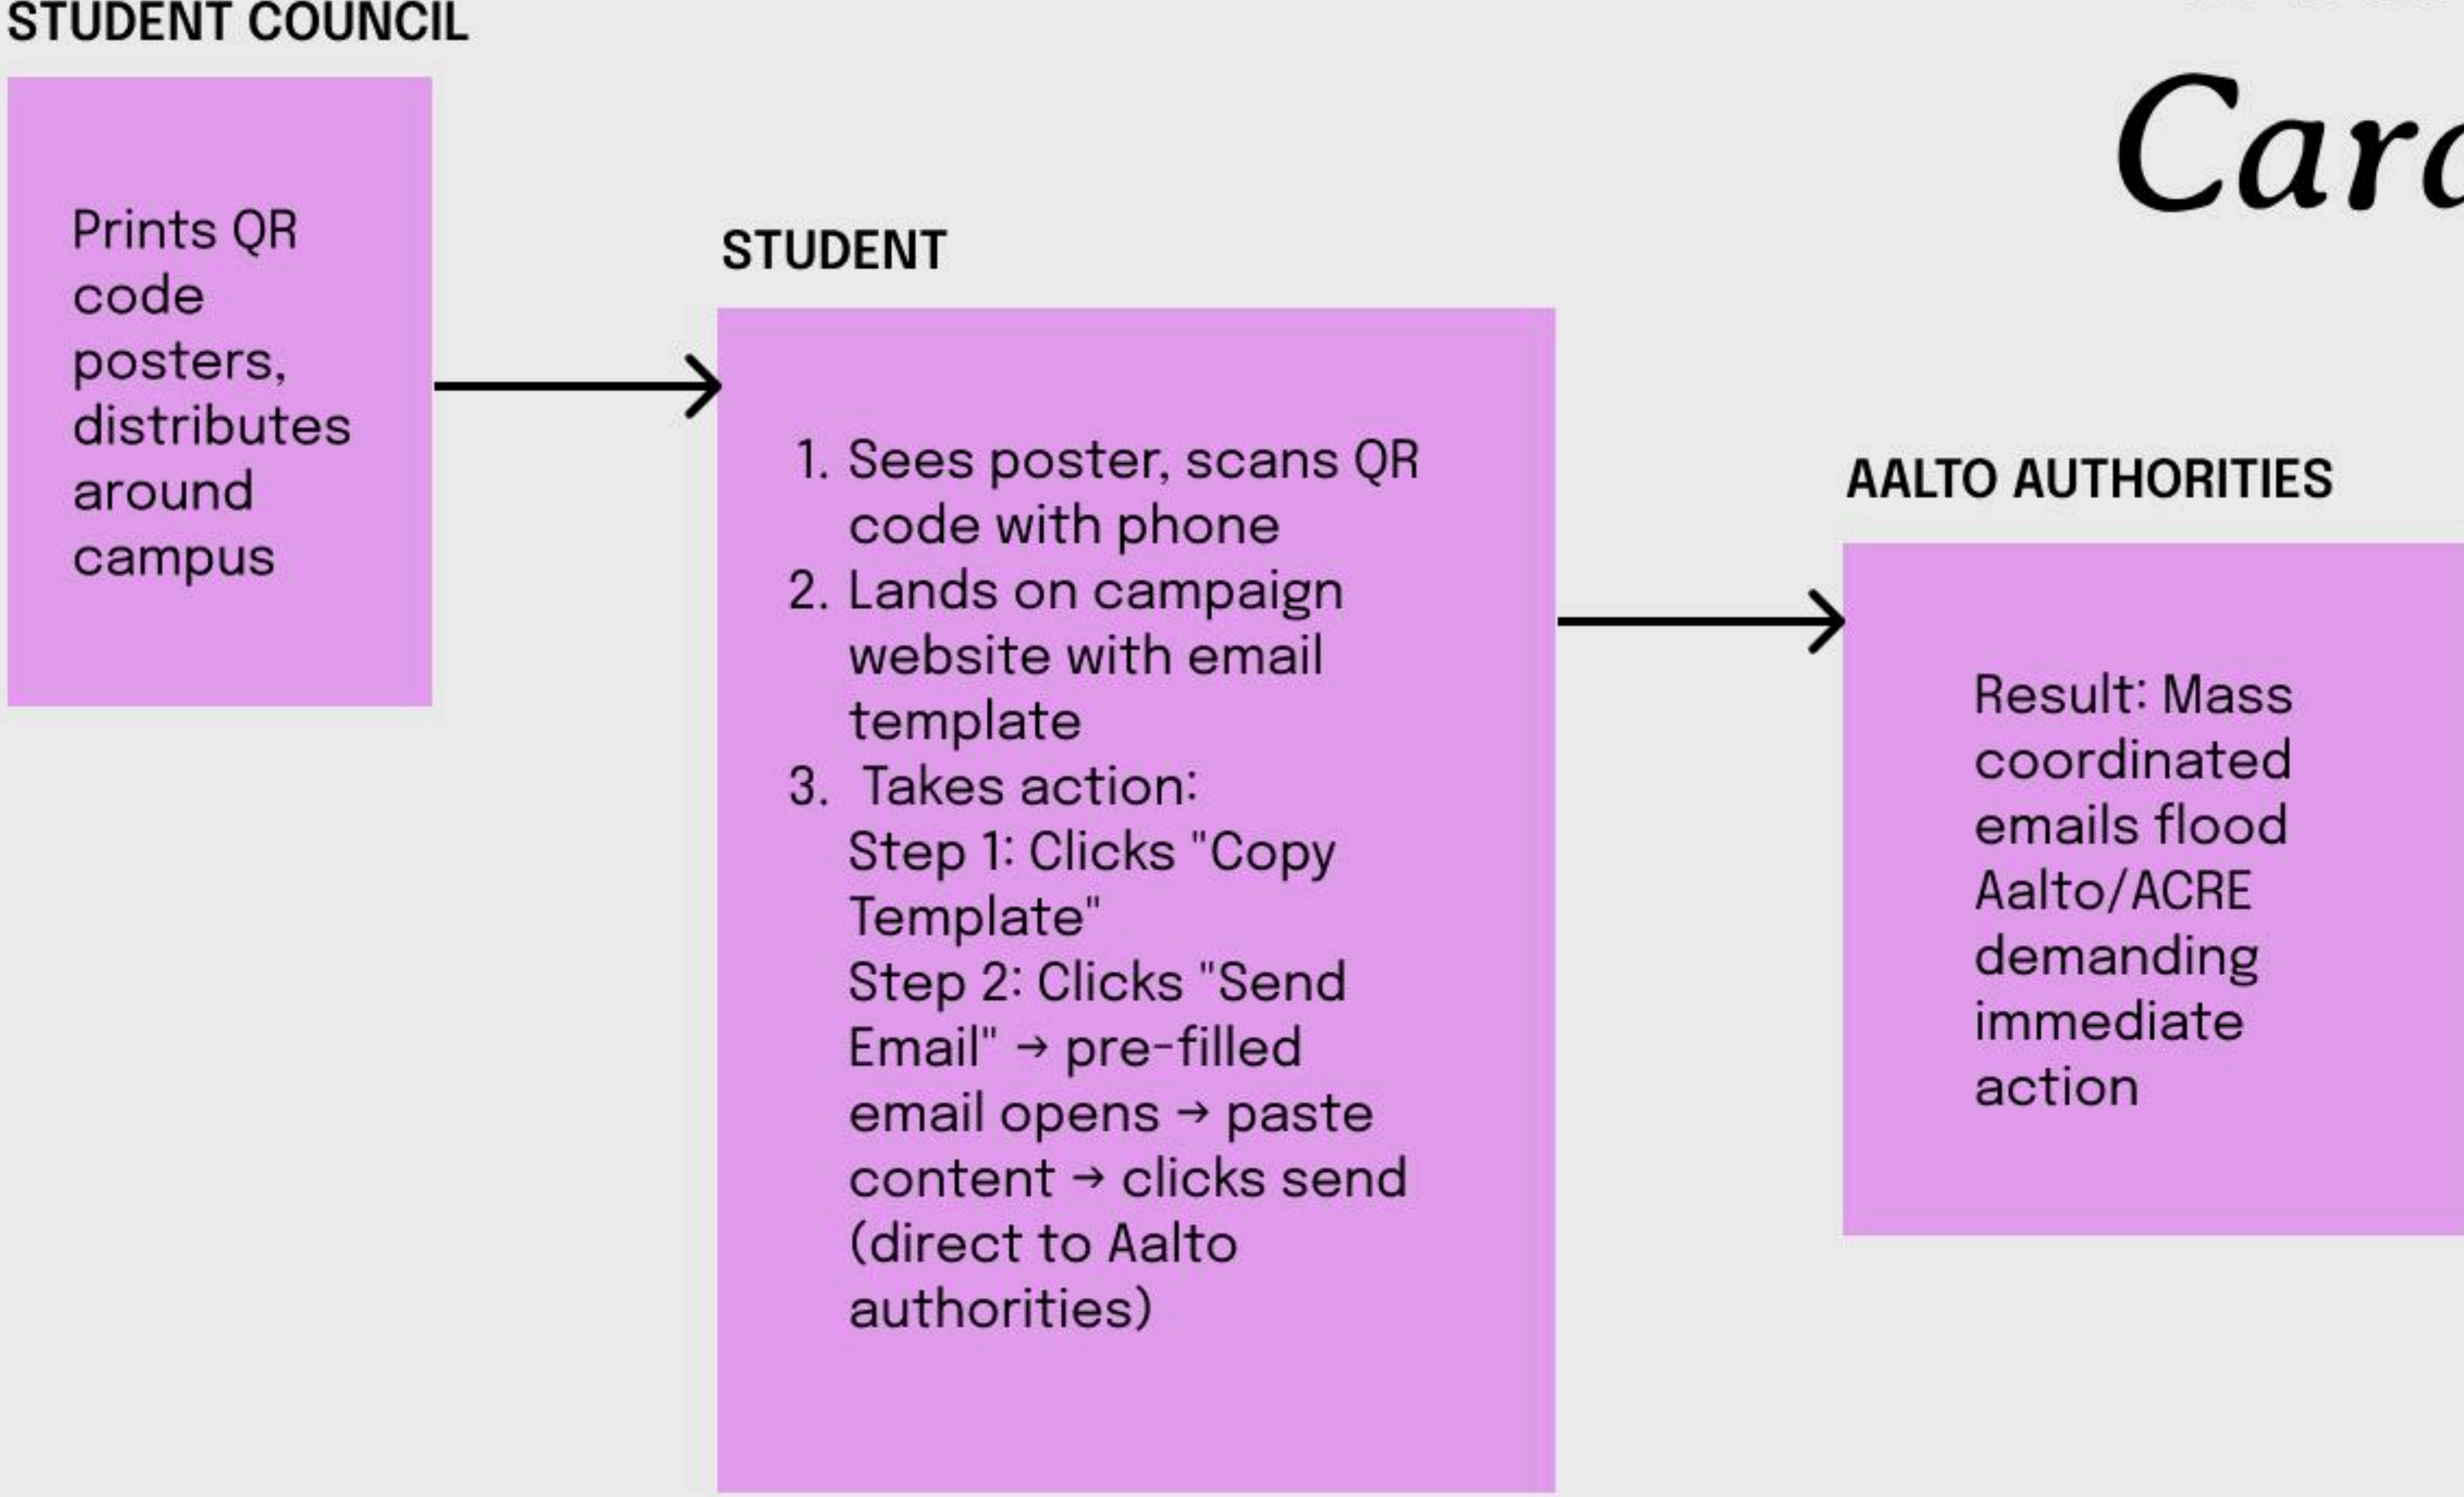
STUDENT COUNCIL

Card

Prints QR code posters, distributes around campus

STUDENT

1. Sees poster, scans QR code with phone
2. Lands on campaign website with email template
3. Takes action:
Step 1: Clicks "Copy Template"
Step 2: Clicks "Send Email" → pre-filled email opens → paste content → clicks send (direct to Aalto authorities)

AALTO AUTHORITIES

Result: Mass coordinated emails flood Aalto/ACRE demanding immediate action